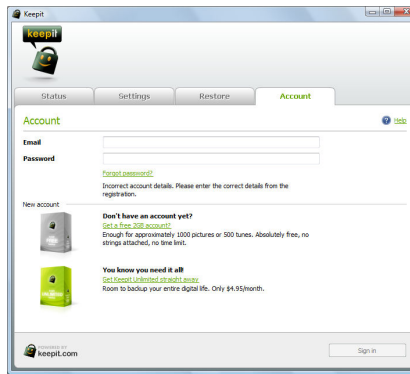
Keepit

keepit

Status
Settings
Restore
Account

Account

Help

Email

Password

Forgot password?

Incorrect account details. Please enter the correct details from the registration.

New account

Don't have an account yet?
Get a free 3GB account?
Enough for approximately 1000 pictures or 500 tunes. Absolutely free, no strings attached, no time limit.

You know you need it all!
Get Keepit Unlimited straight away
Room to backup your entire digital life. Only $4.95/month.

POWERED BY
keepit.com

Sign in